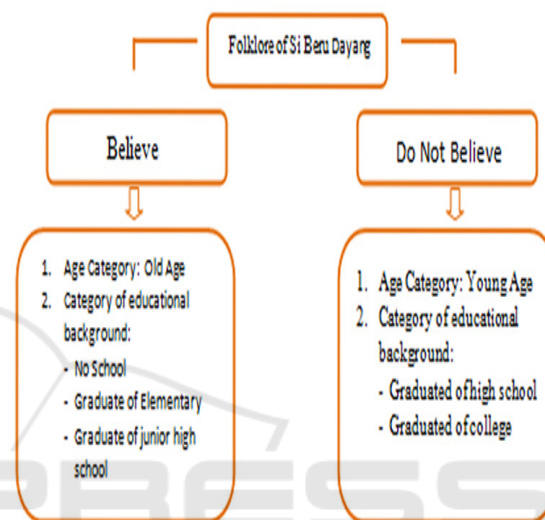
Folklore of Si Beru Dayang

Believe

1. Age Category: Old Age
2. Category of educational background:
- No School
- Graduate of Elementary
- Graduate of junior high school

Do Not Believe

1. Age Category: Young Age
2. Category of educational background:
- Graduated of high school
- Graduated of college